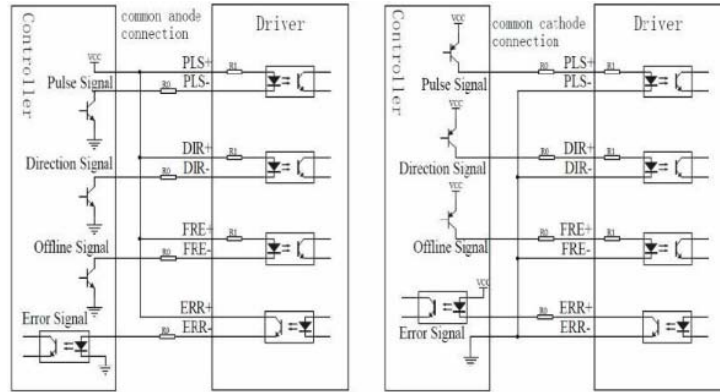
Controller

common anode connection

Driver

VCC

PLS+

R1

Pulse Signal

R0

PLS-

DIR+

R1

Direction Signal

R0

DIR-

FRE+

R1

Offline Signal

R0

FRE-

ERR+

Error Signal

R0

ERR-

Controller

common cathode connection

Driver

VCC

R0

PLS+

R1

Pulse Signal

PLS-

VCC

R0

DIR+

R1

Direction Signal

DIR-

VCC

R0

FRE+

R1

Offline Signal

FRE-

VCC

R0

ERR+

Error Signal

ERR-